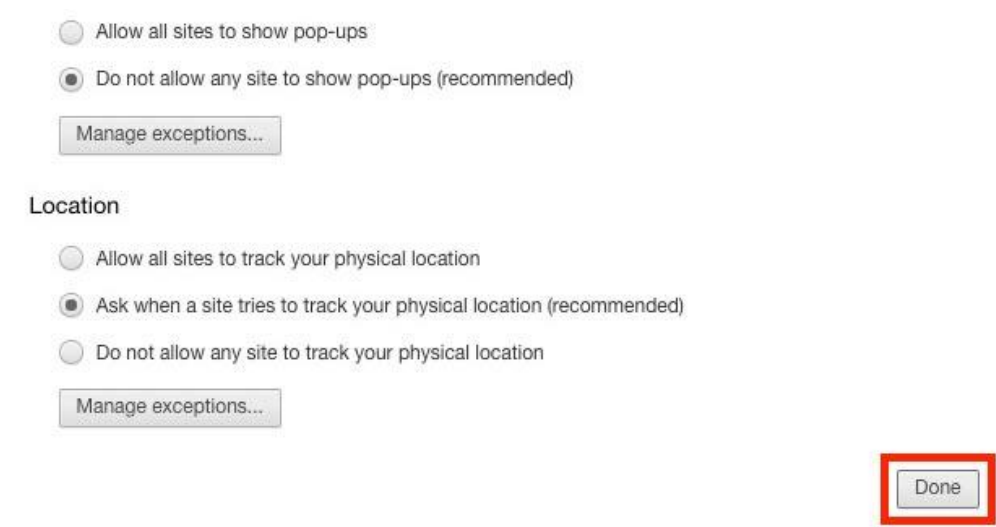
Allow all sites to show pop-ups

Do not allow any site to show pop-ups (recommended)

Manage exceptions...

Location

Allow all sites to track your physical location

Ask when a site tries to track your physical location (recommended)

Do not allow any site to track your physical location

Manage exceptions...

Done